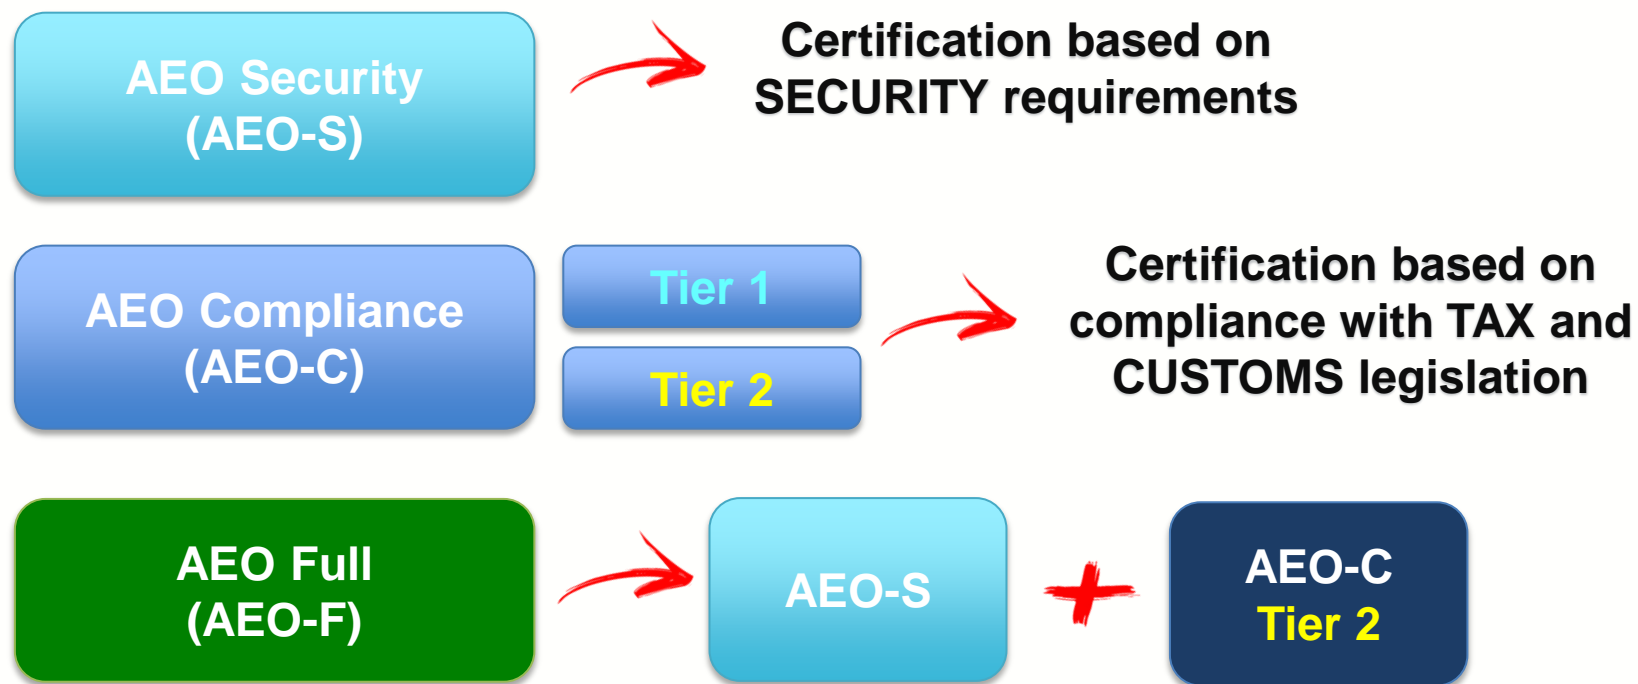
AEO Security
(AEO-S)

Certification based on SECURITY requirements

AEO Compliance
(AEO-C)

Tier 1

Tier 2

Certification based on compliance with TAX and CUSTOMS legislation

AEO Full
(AEO-F)

AEO-S

AEO-C
Tier 2